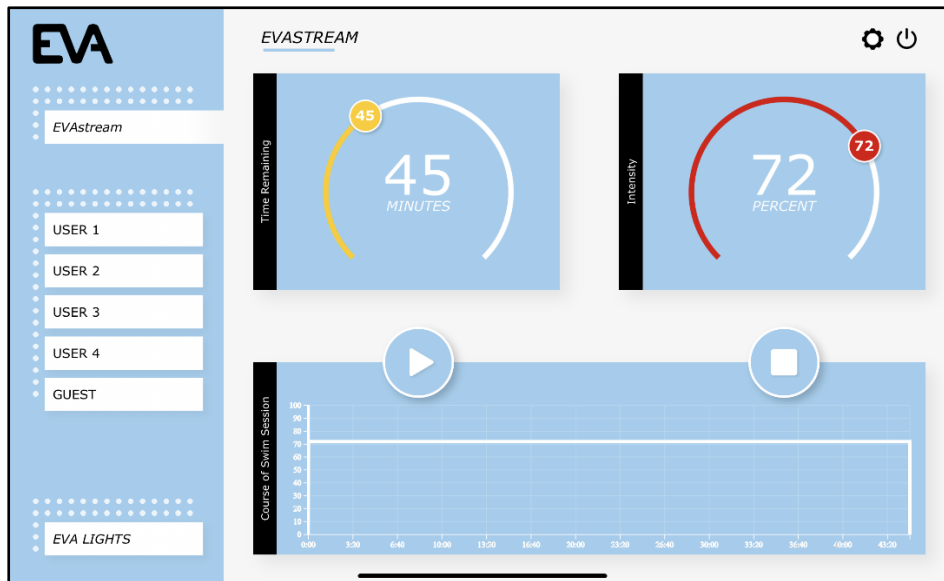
EVA

EVAstream

USER 1

USER 2

USER 3

USER 4

GUEST

EVA LIGHTS

EVASTREAM

Time Remaining

45

45

MINUTES

Intensity

72

72

PERCENT

Course of Swim Session

100
90
80
70
60
50
40
30
20
10
0

0:00 3:20 6:40 10:00 13:20 16:40 20:00 23:20 26:40 30:00 33:20 36:40 40:00 43:20